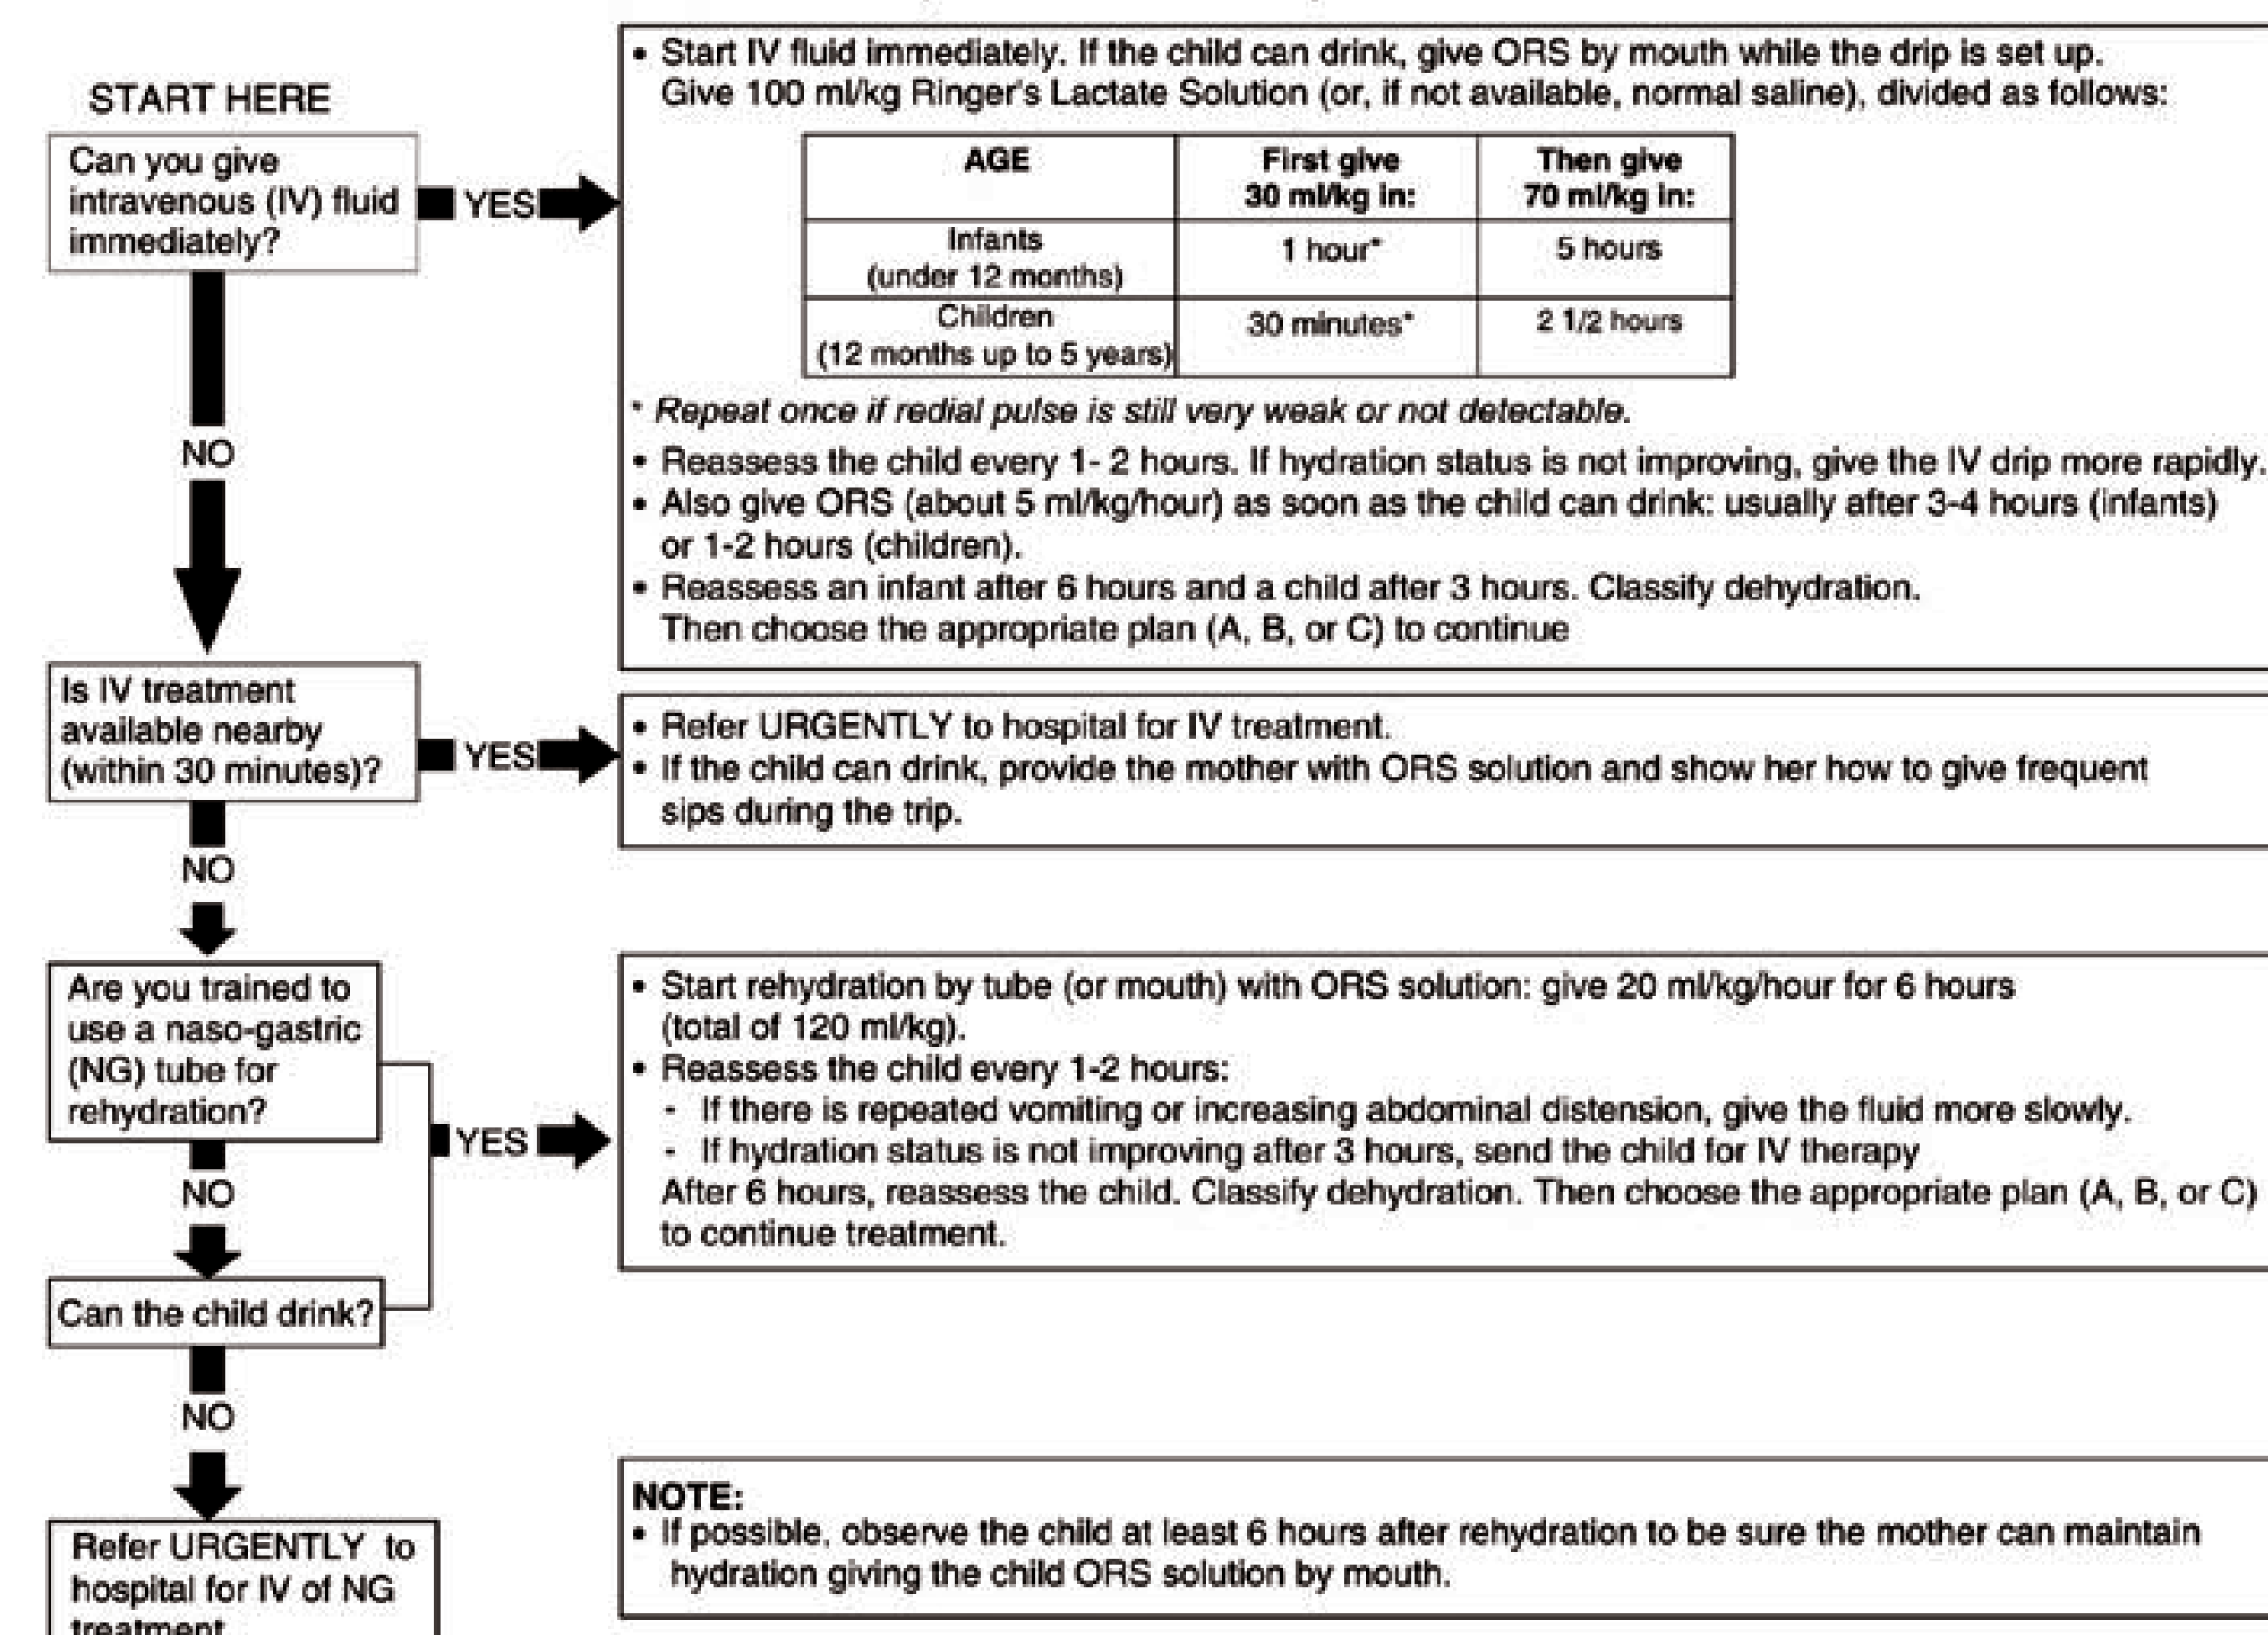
START HERE

Can you give intravenous (IV) fluid immediately?

YES

• Start IV fluid immediately. If the child can drink, give ORS by mouth while the drip is set up. Give 100 ml/kg Ringer's Lactate Solution (or, if not available, normal saline), divided as follows:

| AGE | First give 30 ml/kg in: | Then give 70 ml/kg in: |
|---|---|---|
| Infants (under 12 months) | 1 hour* | 5 hours |
| Children (12 months up to 5 years) | 30 minutes* | 2 1/2 hours |

* Repeat once if redial pulse is still very weak or not detectable.

• Reassess the child every 1- 2 hours. If hydration status is not improving, give the IV drip more rapidly.
• Also give ORS (about 5 ml/kg/hour) as soon as the child can drink: usually after 3-4 hours (infants) or 1-2 hours (children).
• Reassess an infant after 6 hours and a child after 3 hours. Classify dehydration. Then choose the appropriate plan (A, B, or C) to continue

NO

Is IV treatment available nearby (within 30 minutes)?

YES

• Refer URGENTLY to hospital for IV treatment.
• If the child can drink, provide the mother with ORS solution and show her how to give frequent sips during the trip.

NO

Are you trained to use a naso-gastric (NG) tube for rehydration?

YES

• Start rehydration by tube (or mouth) with ORS solution: give 20 ml/kg/hour for 6 hours (total of 120 ml/kg).
• Reassess the child every 1-2 hours:
- If there is repeated vomiting or increasing abdominal distension, give the fluid more slowly.
- If hydration status is not improving after 3 hours, send the child for IV therapy
After 6 hours, reassess the child. Classify dehydration. Then choose the appropriate plan (A, B, or C) to continue treatment.

NO

Can the child drink?

NO

Refer URGENTLY to hospital for IV of NG treatment

NOTE:
• If possible, observe the child at least 6 hours after rehydration to be sure the mother can maintain hydration giving the child ORS solution by mouth.